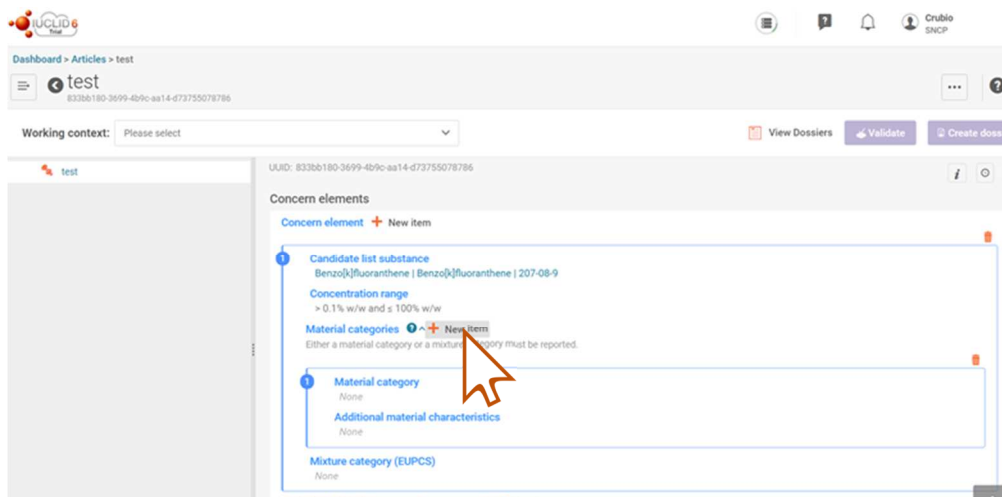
IUCLID 6 Trial

Crubio
SNCP

Dashboard > Articles > test

test
833bb180-3699-4b9c-aa14-d73755078786

Working context: Please select

View Dossiers
Validate
Create doss

test

UUID: 833bb180-3699-4b9c-aa14-d73755078786

Concern elements

Concern element + New item

1
Candidate list substance
Benzo[k]fluoranthene | Benzo[k]fluoranthene | 207-08-9

Concentration range
> 0.1% w/w and ≤ 100% w/w

Material categories + New item
Either a material category or a mixture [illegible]gory must be reported.

1
Material category
None

Additional material characteristics
None

Mixture category (EUPCS)
None